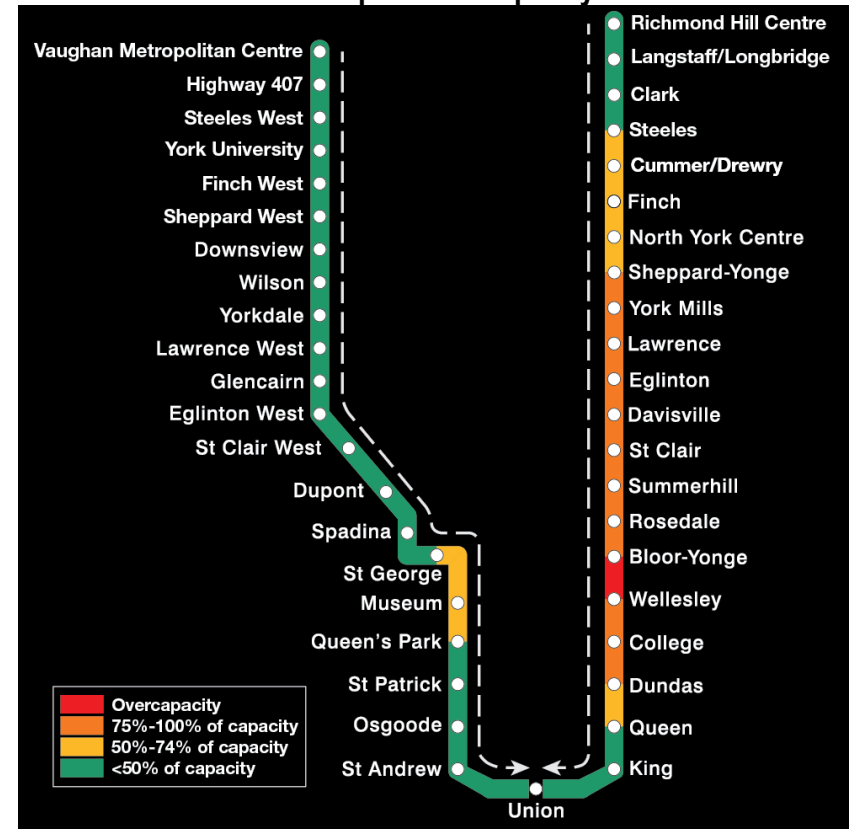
Vaughan Metropolitan Centre
Highway 407
Steeles West
York University
Finch West
Sheppard West
Downsview
Wilson
Yorkdale
Lawrence West
Glencairn
Eglinton West
St Clair West
Dupont
Spadina
St George
Museum
Queen's Park
St Patrick
Osgoode
St Andrew
Union
King
Queen
Dundas
College
Wellesley
Bloor-Yonge
Rosedale
Summerhill
St Clair
Davisville
Eglinton
Lawrence
York Mills
Sheppard-Yonge
North York Centre
Finch
Cummer/Drewry
Steeles
Clark
Langstaff/Longbridge
Richmond Hill Centre

Overcapacity
75%-100% of capacity
50%-74% of capacity
<50% of capacity